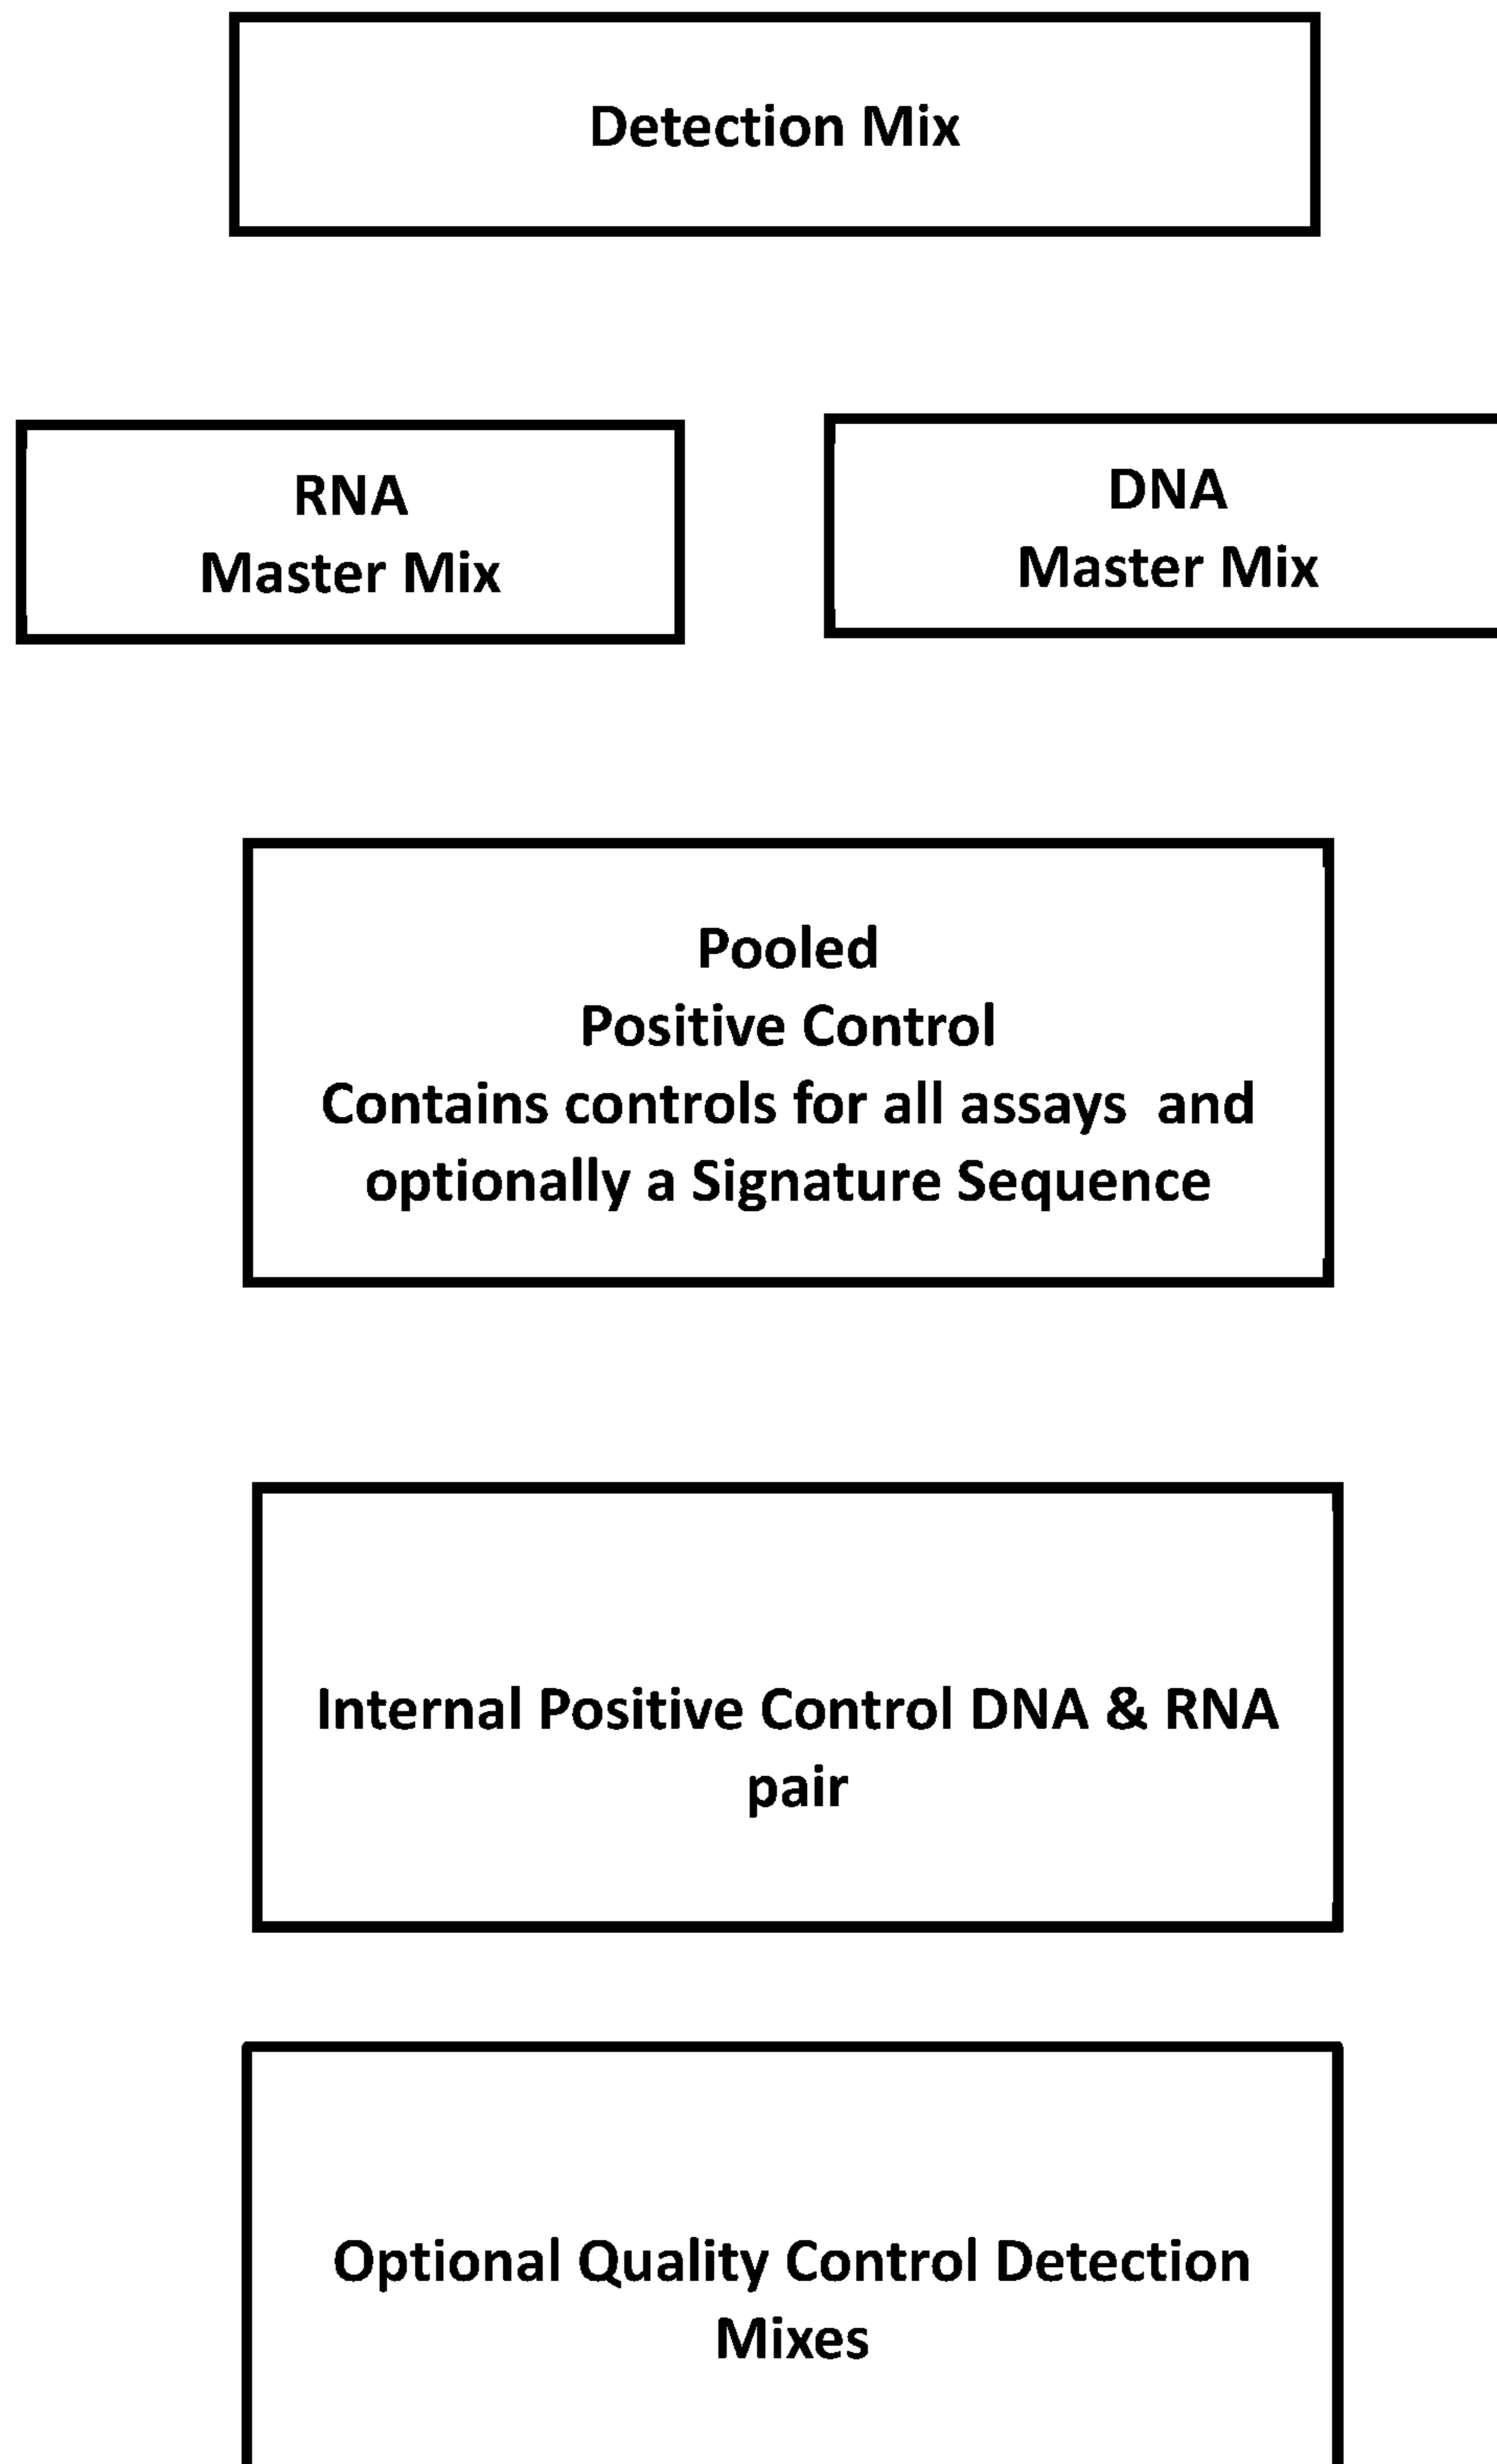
Detection Mix

RNA
Master Mix

DNA
Master Mix

Pooled
Positive Control
Contains controls for all assays and optionally a Signature Sequence

Internal Positive Control DNA & RNA pair

Optional Quality Control Detection Mixes